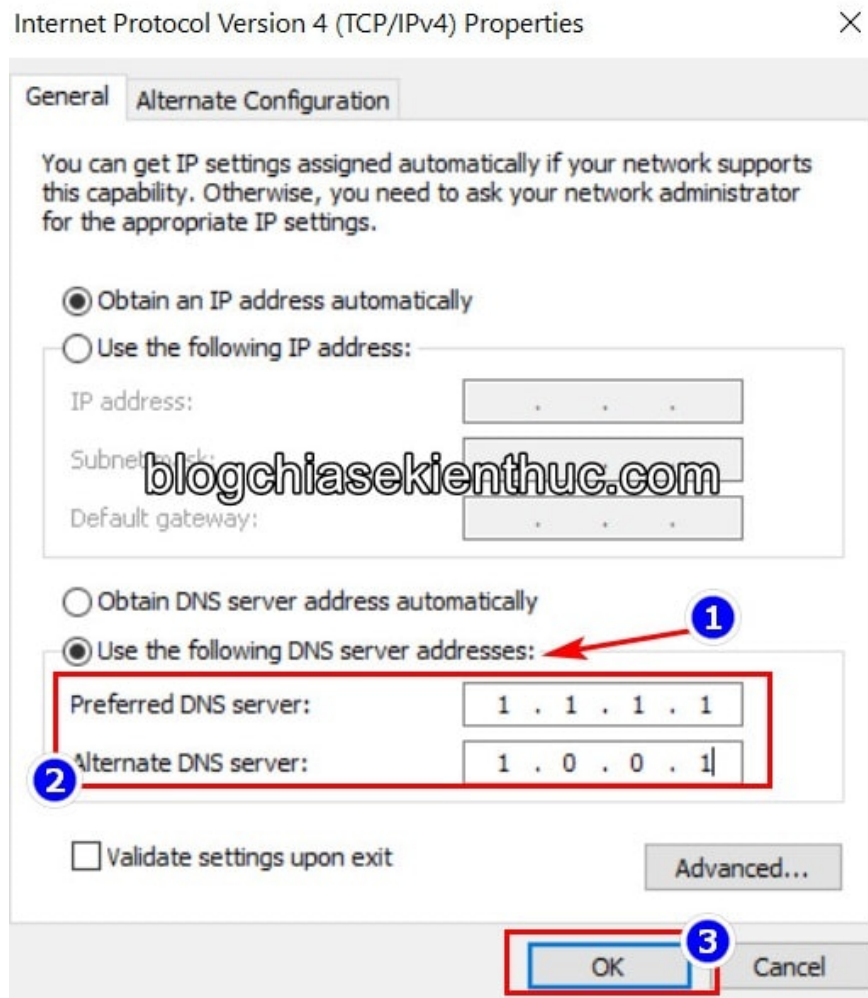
Internet Protocol Version 4 (TCP/IPv4) Properties

×

General | Alternate Configuration

You can get IP settings assigned automatically if your network supports this capability. Otherwise, you need to ask your network administrator for the appropriate IP settings.

Obtain an IP address automatically

Use the following IP address:

IP address: . . .

Subnet mask: . . .

blogchiasekienthuc.com

Default gateway: . . .

Obtain DNS server address automatically

1

Use the following DNS server addresses:

Preferred DNS server: 1 . 1 . 1 . 1

2

Alternate DNS server: 1 . 0 . 0 . 1

Validate settings upon exit

Advanced...

3

OK

Cancel